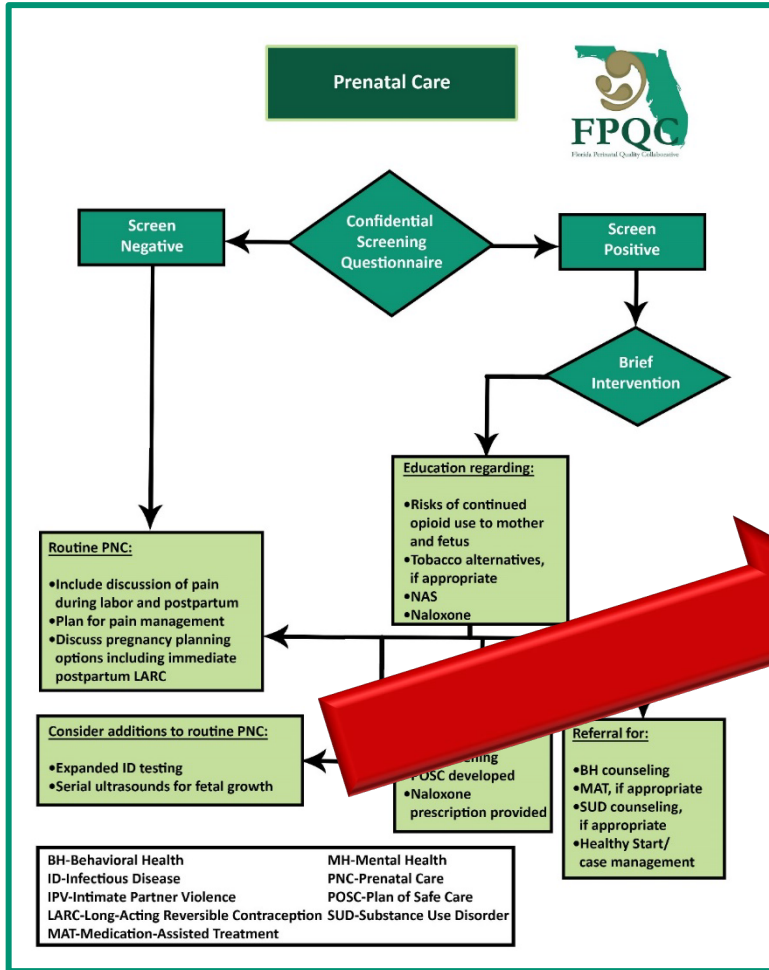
Prenatal Care

FPQC
Florida Perinatal Quality Collaborative

Screen Negative

Confidential Screening Questionnaire

Screen Positive

Brief Intervention

Education regarding:

•Risks of continued opioid use to mother and fetus
•Tobacco alternatives, if appropriate
•NAS
•Naloxone

Routine PNC:

•Include discussion of pain during labor and postpartum
•Plan for pain management
•Discuss pregnancy planning options including immediate postpartum LARC

Consider additions to routine PNC:

•Expanded ID testing
•Serial ultrasounds for fetal growth

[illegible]eling
POSC developed
•Naloxone prescription provided

Referral for:

•BH counseling
•MAT, if appropriate
•SUD counseling, if appropriate
•Healthy Start/ case management

BH-Behavioral Health
ID-Infectious Disease
IPV-Intimate Partner Violence
LARC-Long-Acting Reversible Contraception
MAT-Medication-Assisted Treatment
MH-Mental Health
PNC-Prenatal Care
POSC-Plan of Safe Care
SUD-Substance Use Disorder